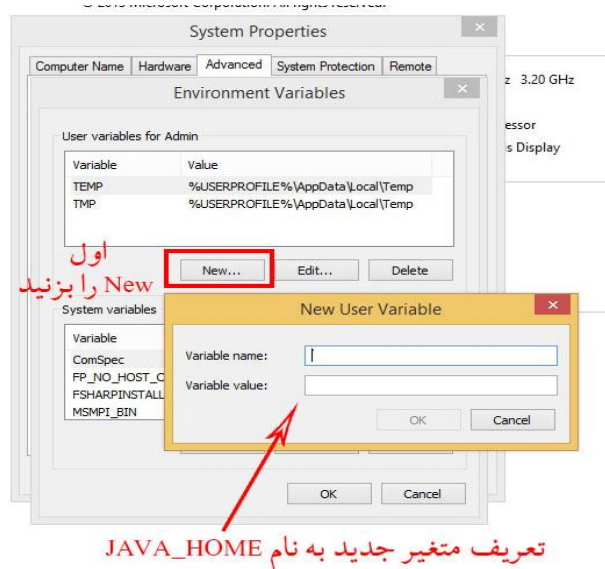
© 2013 Microsoft Corporation. All rights reserved.

System Properties

Computer Name | Hardware | Advanced | System Protection | Remote

z 3.20 GHz

essor

s Display

Environment Variables

User variables for Admin

| Variable | Value |
|---|---|
| TEMP | %USERPROFILE%\AppData\Local\Temp |
| TMP | %USERPROFILE%\AppData\Local\Temp |

اول
New را بزنید

New... | Edit... | Delete

System variables

| Variable |
|---|
| ComSpec |
| FP_NO_HOST_C |
| FSHARPINSTALL |
| MSMPI_BIN |

New User Variable

Variable name:

Variable value:

OK | Cancel

OK | Cancel

تعریف متغیر جدید به نام JAVA_HOME